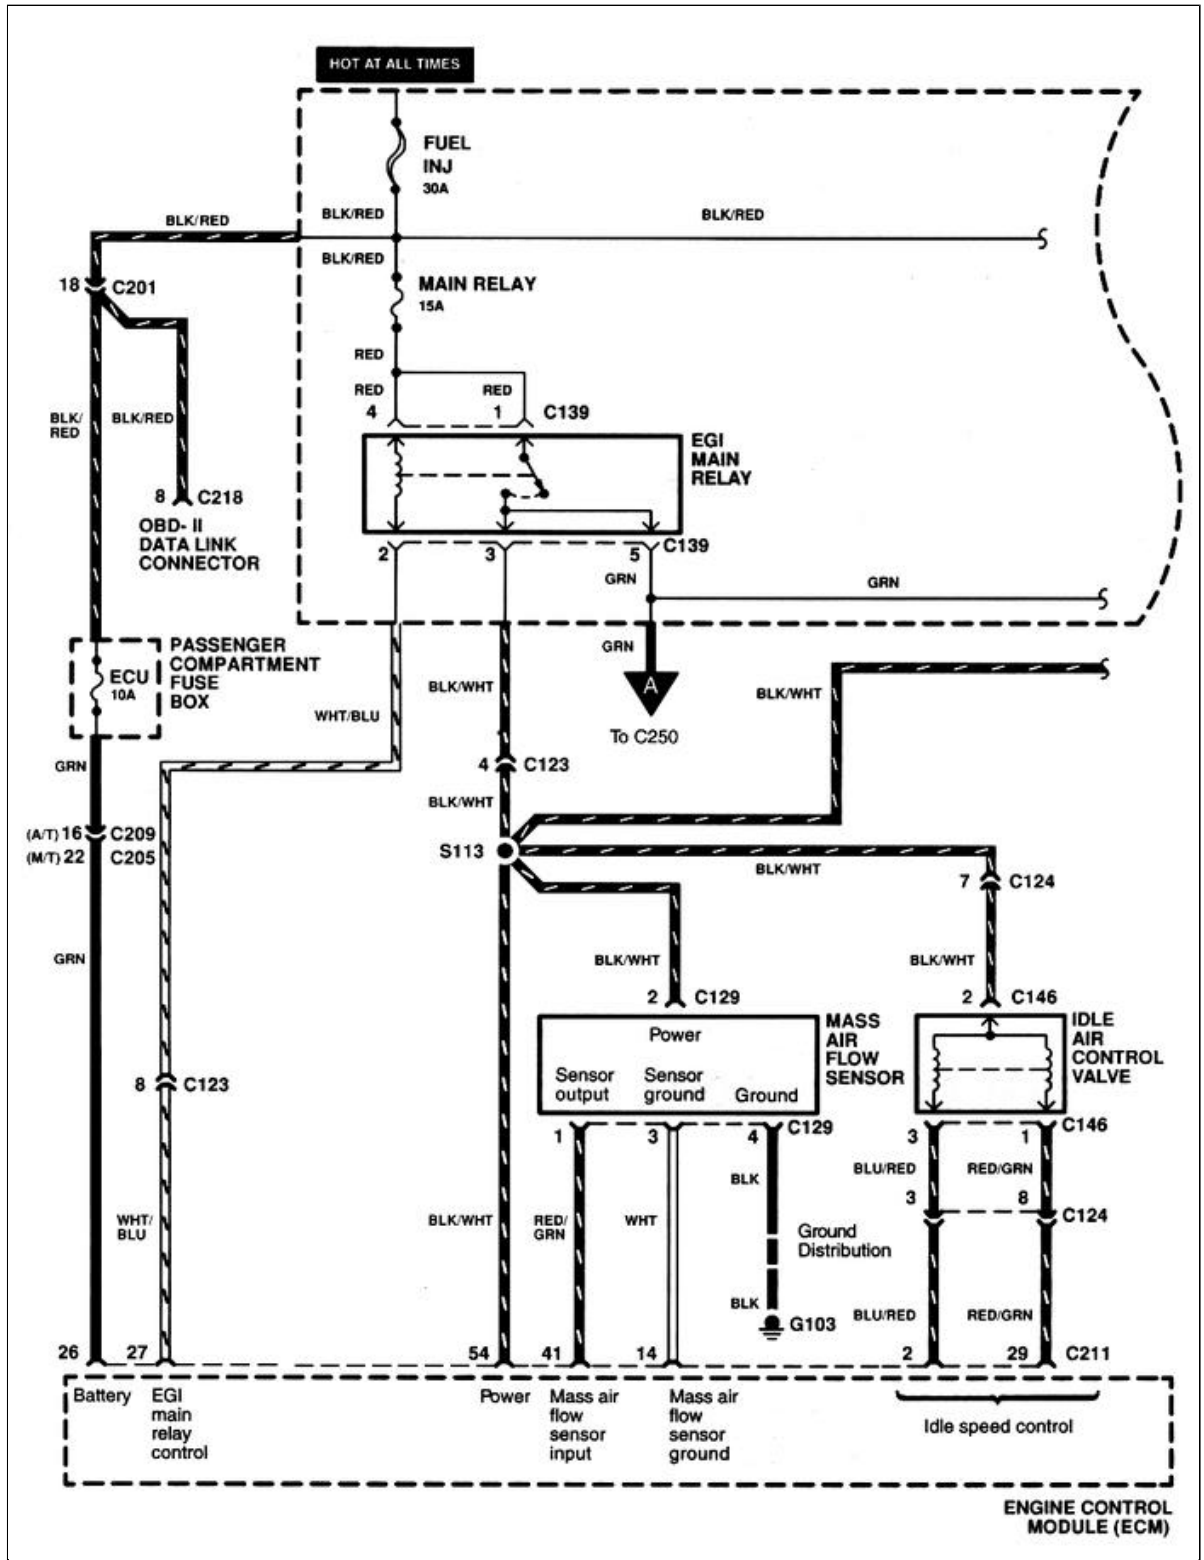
HOT AT ALL TIMES

FUEL INJ 30A

BLK/RED

BLK/RED

BLK/RED

BLK/RED

MAIN RELAY 15A

18 C201

RED

RED

RED

4

1

C139

BLK/RED

BLK/RED

EGI MAIN RELAY

8 C218

OBD- II DATA LINK CONNECTOR

2

3

5 C139

GRN

GRN

PASSENGER COMPARTMENT FUSE BOX

ECU 10A

GRN

A

To C250

BLK/WHT

BLK/WHT

WHT/BLU

GRN

4 C123

BLK/WHT

(A/T) 16 C209

(M/T) 22 C205

S113

BLK/WHT

7 C124

GRN

BLK/WHT

BLK/WHT

2 C129

2 C146

MASS AIR FLOW SENSOR

Power

Sensor output

Sensor ground

Ground

IDLE AIR CONTROL VALVE

8 C123

1

3

4 C129

3

1 C146

BLK

BLU/RED

RED/GRN

3

8 C124

WHT/BLU

BLK/WHT

RED/GRN

WHT

Ground Distribution

BLK

G103

BLU/RED

RED/GRN

26

27

54

41

14

2

29 C211

Battery

EGI main relay control

Power

Mass air flow sensor input

Mass air flow sensor ground

Idle speed control

ENGINE CONTROL MODULE (ECM)